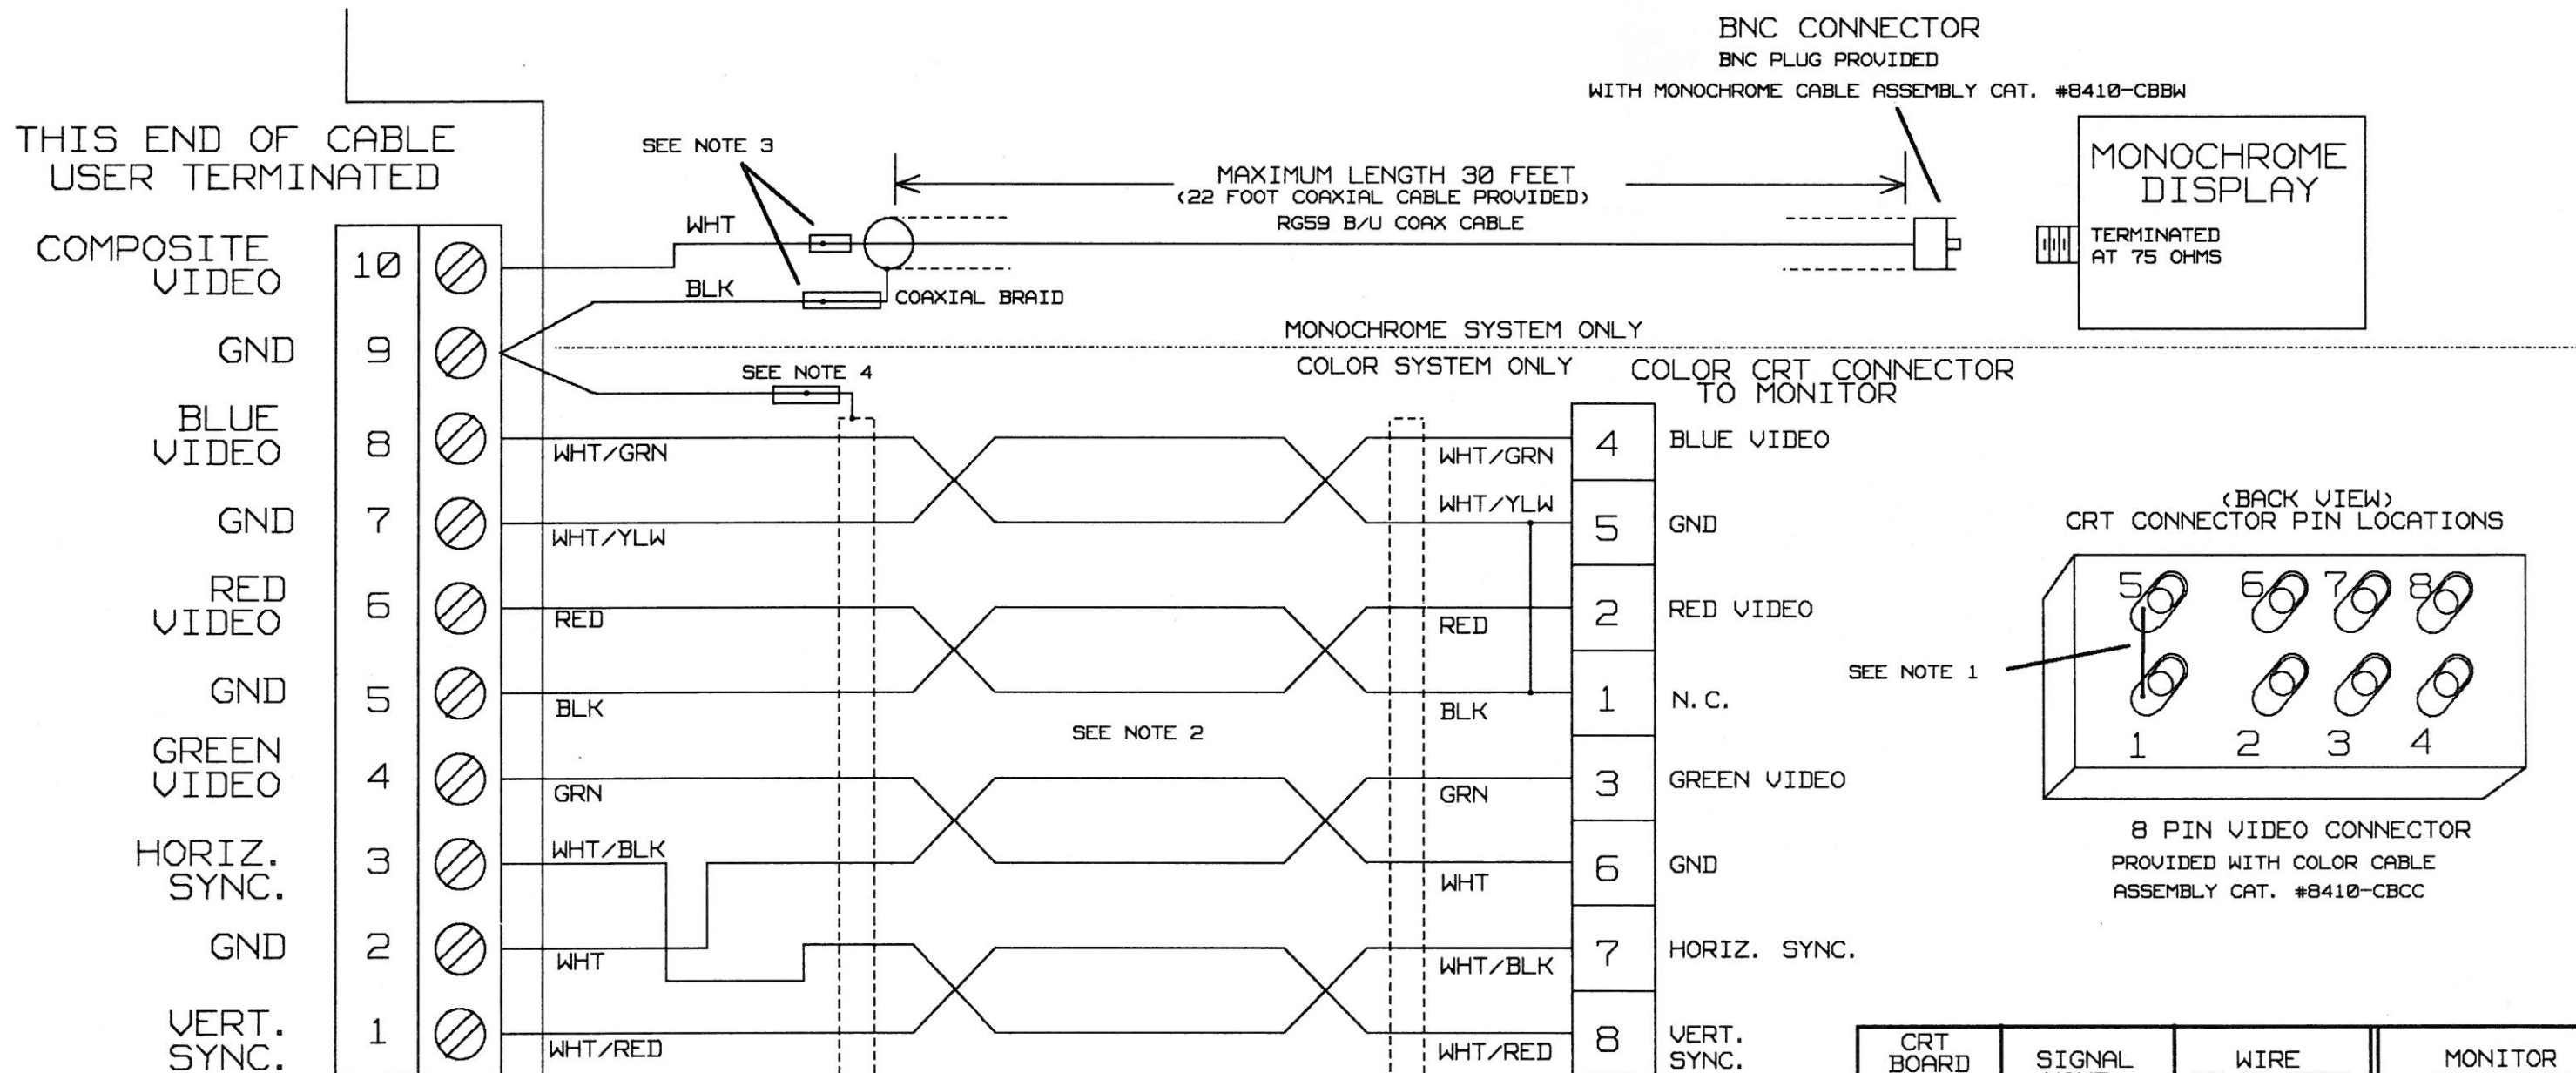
BNC CONNECTOR
BNC PLUG PROVIDED
WITH MONOCHROME CABLE ASSEMBLY CAT. #8410-CBBW

THIS END OF CABLE
USER TERMINATED

SEE NOTE 3

MAXIMUM LENGTH 30 FEET
(22 FOOT COAXIAL CABLE PROVIDED)
RG59 B/U COAX CABLE

MONOCHROME
DISPLAY

TERMINATED
AT 75 OHMS

COMPOSITE
VIDEO
10
WHT
BLK
COAXIAL BRAID
GND
9
MONOCHROME SYSTEM ONLY
COLOR SYSTEM ONLY
SEE NOTE 4
COLOR CRT CONNECTOR
TO MONITOR

BLUE
VIDEO
8
WHT/GRN
WHT/GRN
4
BLUE VIDEO

GND
7
WHT/YLW
WHT/YLW
5
GND

(BACK VIEW)
CRT CONNECTOR PIN LOCATIONS

RED
VIDEO
6
RED
RED
2
RED VIDEO

5 6 7 8

SEE NOTE 1

GND
5
BLK
BLK
1
N.C.

SEE NOTE 2

1 2 3 4

GREEN
VIDEO
4
GRN
GRN
3
GREEN VIDEO

8 PIN VIDEO CONNECTOR
PROVIDED WITH COLOR CABLE
ASSEMBLY CAT. #8410-CBCC

HORIZ.
SYNC.
3
WHT/BLK
WHT
6
GND

GND
2
WHT
WHT/BLK
7
HORIZ. SYNC.

VERT.
SYNC.
1
WHT/RED
WHT/RED
8
VERT.
SYNC.

| CRT BOARD | SIGNAL | WIRE | MONITOR |